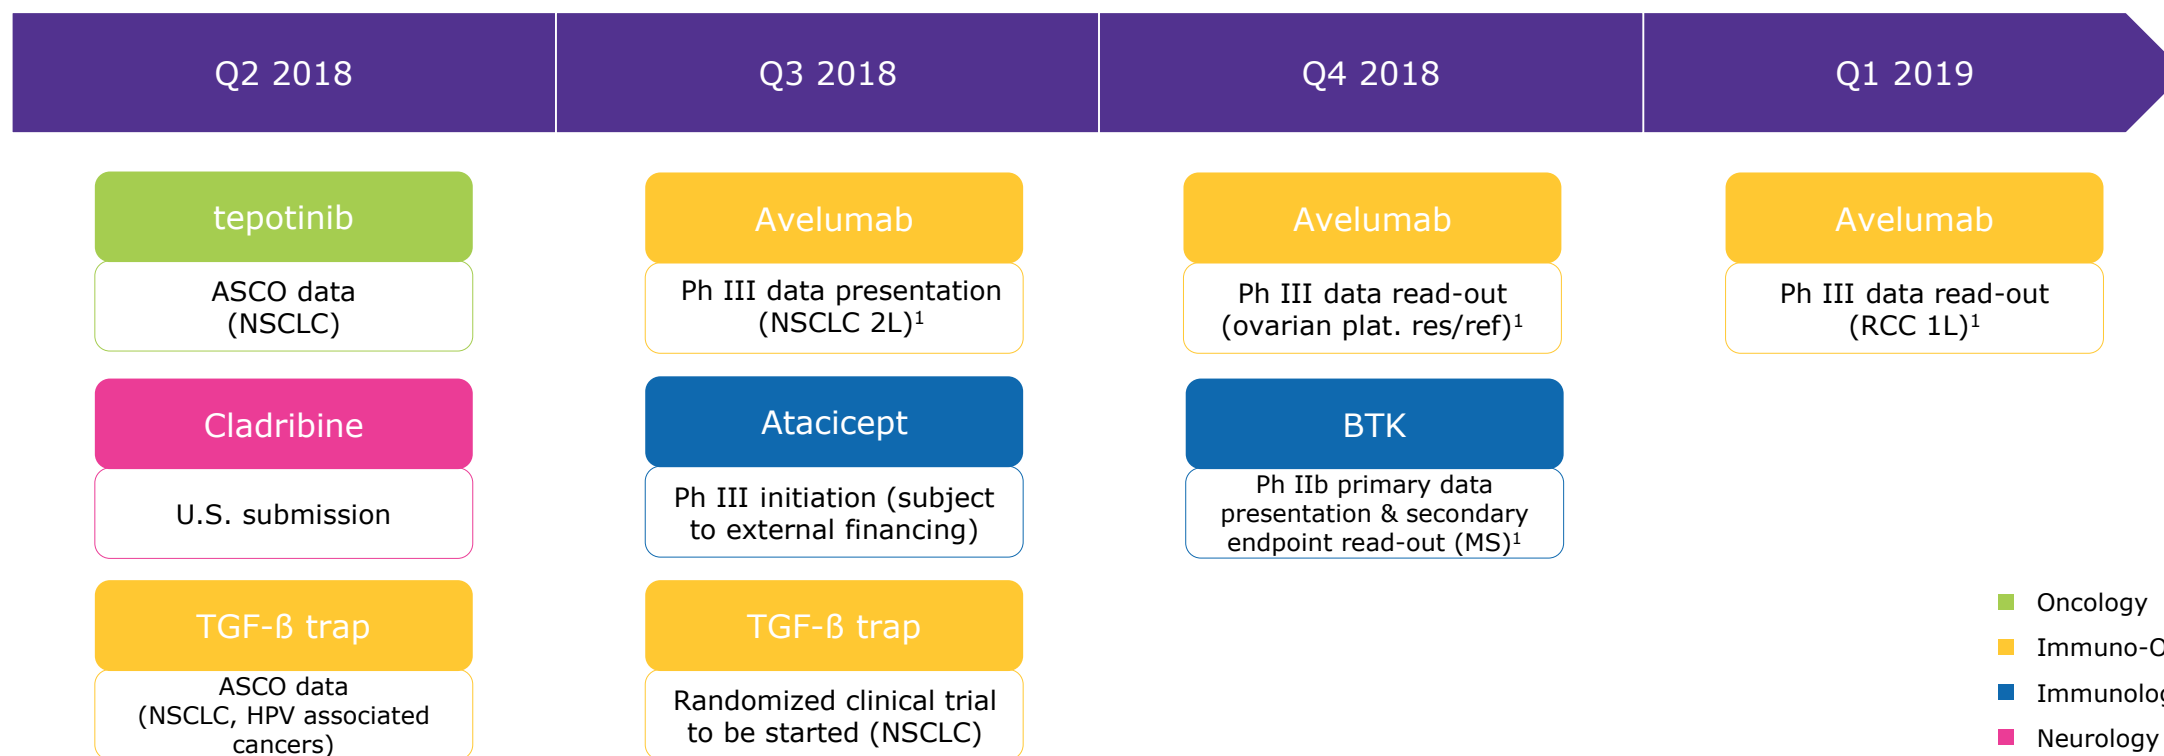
Q2 2018

Q3 2018

Q4 2018

Q1 2019

tepotinib

ASCO data (NSCLC)

Cladribine

U.S. submission

TGF-ß trap

ASCO data (NSCLC, HPV associated cancers)

Avelumab

Ph III data presentation (NSCLC 2L)$^1$

Atacicept

Ph III initiation (subject to external financing)

TGF-ß trap

Randomized clinical trial to be started (NSCLC)

Avelumab

Ph III data read-out (ovarian plat. res/ref)$^1$

BTK

Ph IIb primary data presentation & secondary endpoint read-out (MS)$^1$

Avelumab

Ph III data read-out (RCC 1L)$^1$

Oncology

Immuno-O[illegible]

Immunolog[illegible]

Neurology